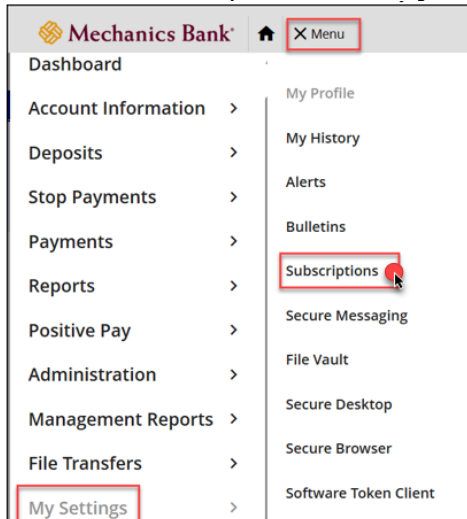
Mechanics Bank®

✕ Menu

Dashboard

Account Information >

Deposits >

Stop Payments >

Payments >

Reports >

Positive Pay >

Administration >

Management Reports >

File Transfers >

My Settings >

My Profile

My History

Alerts

Bulletins

Subscriptions

Secure Messaging

File Vault

Secure Desktop

Secure Browser

Software Token Client